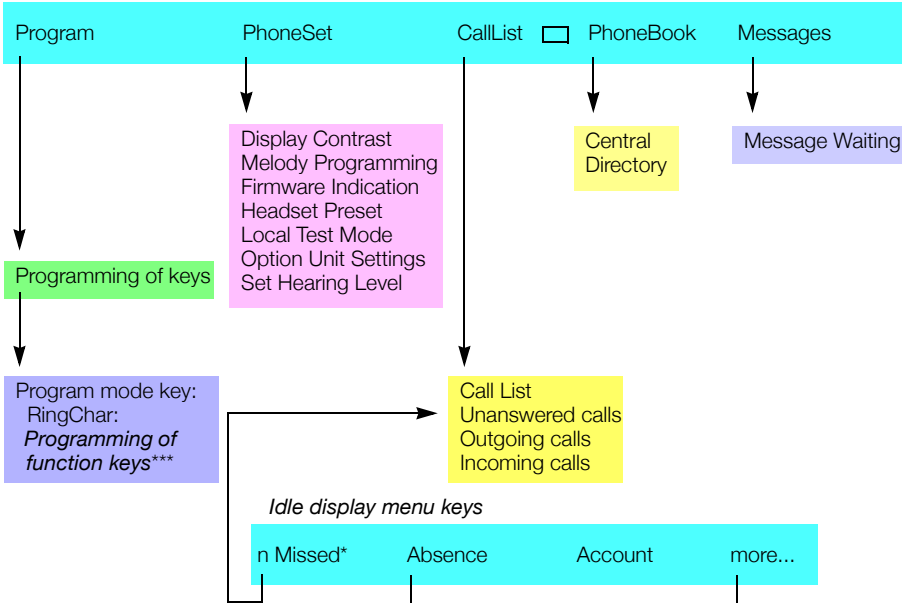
Program PhoneSet CallList PhoneBook Messages

Display Contrast
Melody Programming
Firmware Indication
Headset Preset
Local Test Mode
Option Unit Settings
Set Hearing Level

Central Directory

Message Waiting

Programming of keys

Program mode key:
RingChar:
*Programming of function keys****

Call List
Unanswered calls
Outgoing calls
Incoming calls

*Idle display menu keys*

n Missed* Absence Account more...